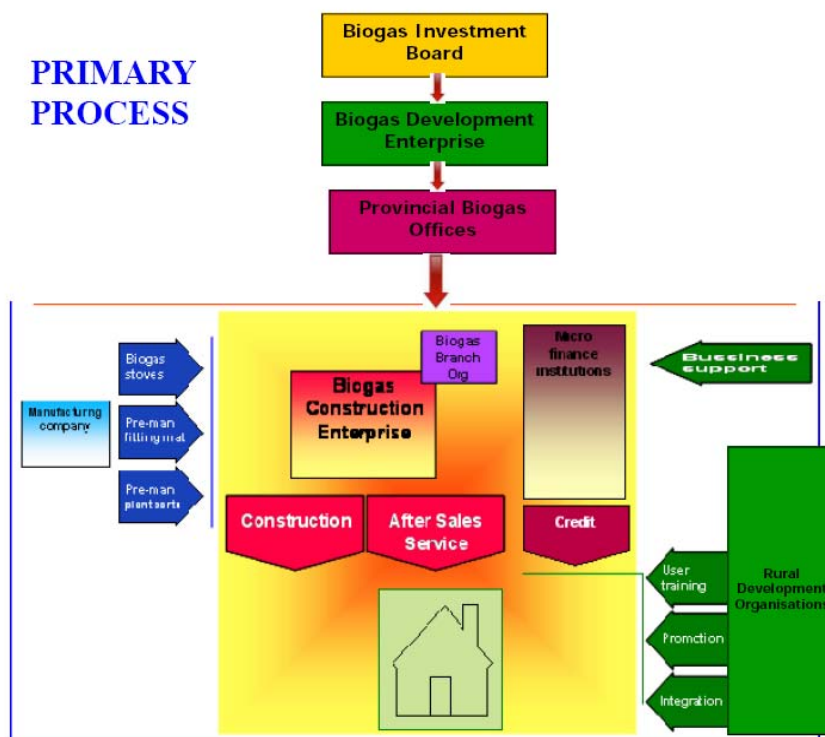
PRIMARY PROCESS

Biogas Investment Board

Biogas Development Enterprise

Provincial Biogas Offices

Manufacturng company

Biogas stoves

Pre-man fitting mat

Pre-man plant parts

Biogas Branch Org

Biogas Construction Enterprise

Micro finance institutions

Bussiness support

Construction

After Sales Service

Credit

User training

Promotion

Integration

Rural Development Organisations